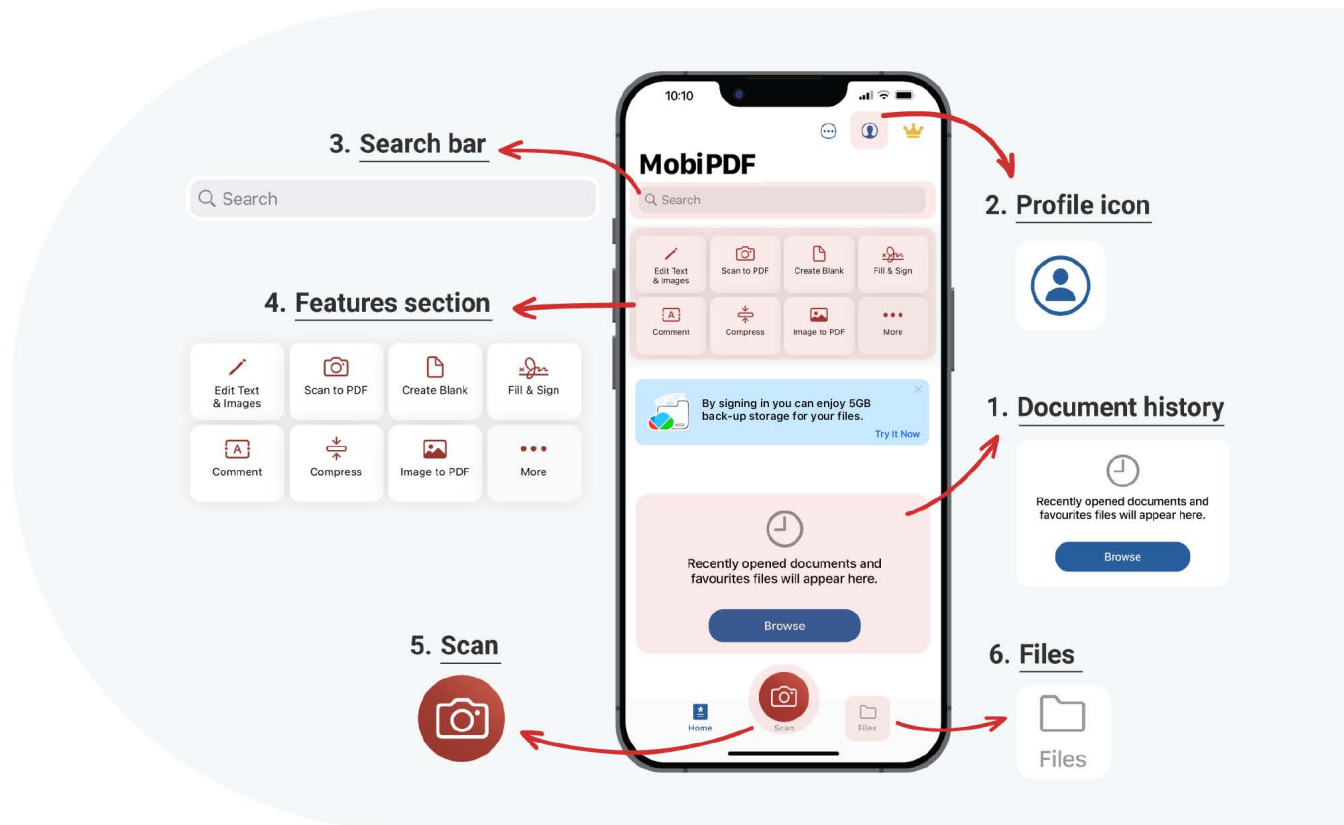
3. Search bar

Search

4. Features section

| Edit Text & Images | Scan to PDF | Create Blank | Fill & Sign |
|---|---|---|---|
| Comment | Compress | Image to PDF | More |

10:10

MobiPDF

Search

| Edit Text & Images | Scan to PDF | Create Blank | Fill & Sign |
|---|---|---|---|
| Comment | Compress | Image to PDF | More |

By signing in you can enjoy 5GB back-up storage for your files.

Try It Now

Recently opened documents and favourites files will appear here.

Browse

Home

Scan

Files

2. Profile icon

1. Document history

Recently opened documents and favourites files will appear here.

Browse

5. Scan

6. Files

Files